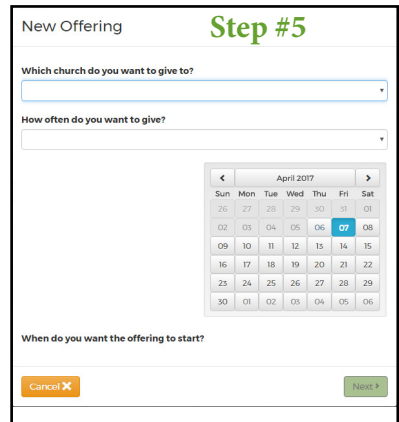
New Offering

Step #5

Which church do you want to give to?

How often do you want to give?

| < | April 2017 | | | | | > |
|---|---|---|---|---|---|---|
| Sun | Mon | Tue | Wed | Thu | Fri | Sat |
| 26 | 27 | 28 | 29 | 30 | 31 | 01 |
| 02 | 03 | 04 | 05 | 06 | 07 | 08 |
| 09 | 10 | 11 | 12 | 13 | 14 | 15 |
| 16 | 17 | 18 | 19 | 20 | 21 | 22 |
| 23 | 24 | 25 | 26 | 27 | 28 | 29 |
| 30 | 01 | 02 | 03 | 04 | 05 | 06 |

When do you want the offering to start?

Cancel ✕

Next ›